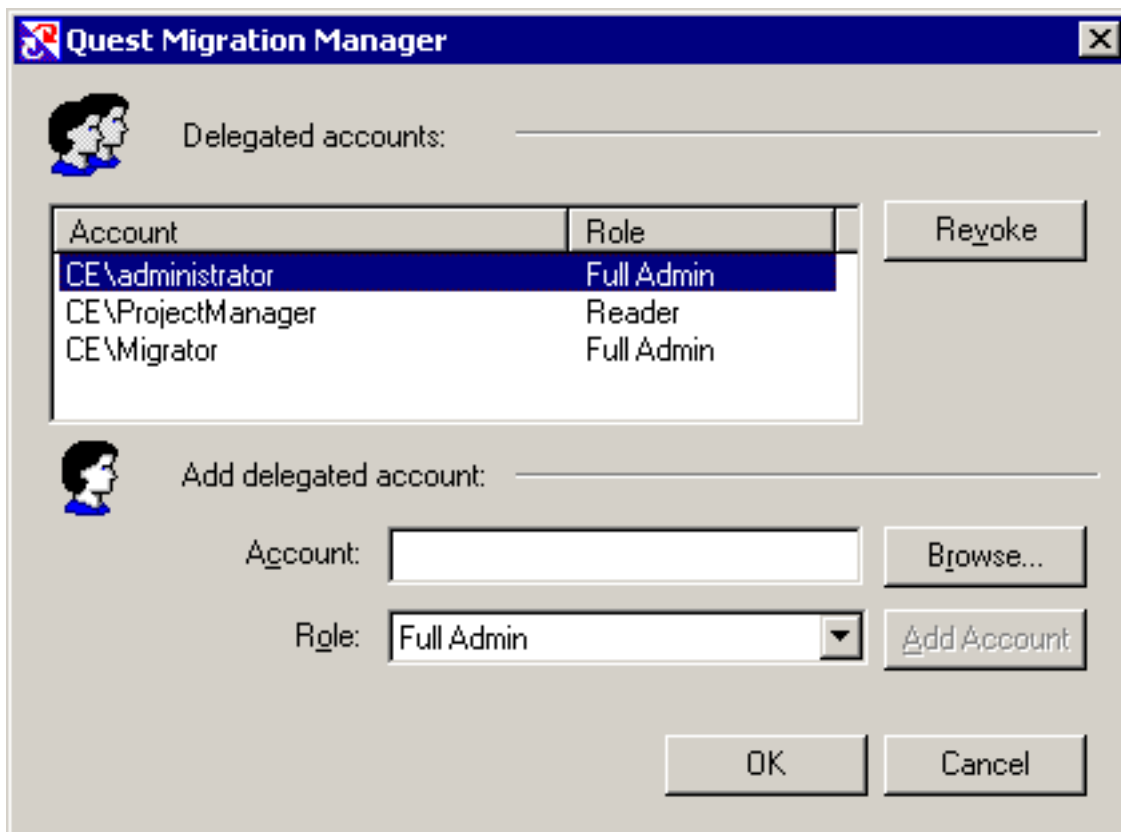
Quest Migration Manager

Delegated accounts:

| Account | Role |
|---|---|
| CE\administrator | Full Admin |
| CE\ProjectManager | Reader |
| CE\Migrator | Full Admin |

Revoke

Add delegated account:

Account:

Browse...

Role: Full Admin

Add Account

OK

Cancel